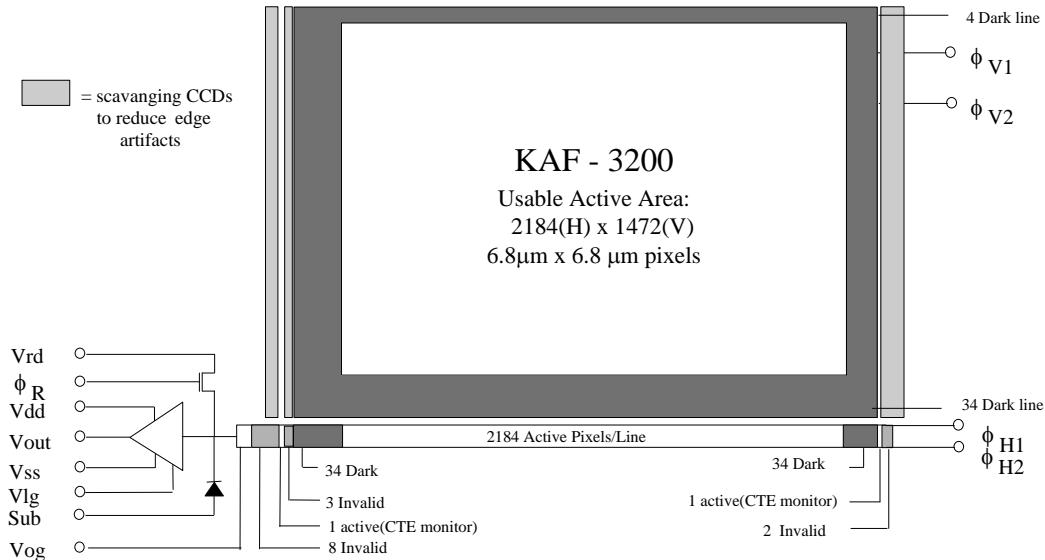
= scavanging CCDs to reduce edge artifacts

4 Dark line

$\phi_{V1}$

$\phi_{V2}$

KAF - 3200

Usable Active Area:
2184(H) x 1472(V)
6.8μm x 6.8 μm pixels

Vrd
$\phi_R$
Vdd
Vout
Vss
Vlg
Sub
Vog

34 Dark line

2184 Active Pixels/Line

$\phi_{H1}$
$\phi_{H2}$

34 Dark
3 Invalid
1 active(CTE monitor)
8 Invalid

34 Dark
1 active(CTE monitor)
2 Invalid